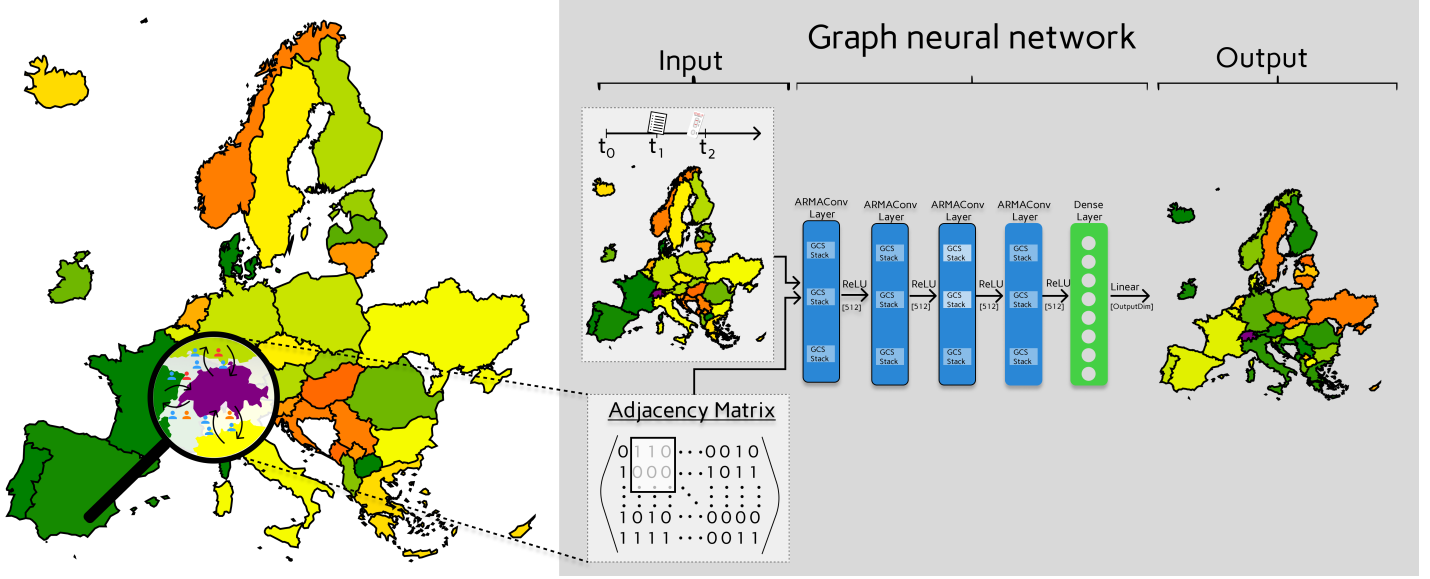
Graph neural network

Input

Output

$t_0$ $t_1$ $t_2$

ARMAConv Layer
GCS Stack
GCS Stack
GCS Stack

ReLU [512]

ARMAConv Layer
GCS Stack
GCS Stack
GCS Stack

ReLU [512]

ARMAConv Layer
GCS Stack
GCS Stack
GCS Stack

ReLU [512]

ARMAConv Layer
GCS Stack
GCS Stack
GCS Stack

ReLU [512]

Dense Layer

Linear [OutputDim]

Adjacency Matrix

$\begin{pmatrix} 0110 \cdots 0010 \\ 1000 \cdots 1011 \\ \vdots \\ 1010 \cdots 0000 \\ 1111 \cdots 0011 \end{pmatrix}$